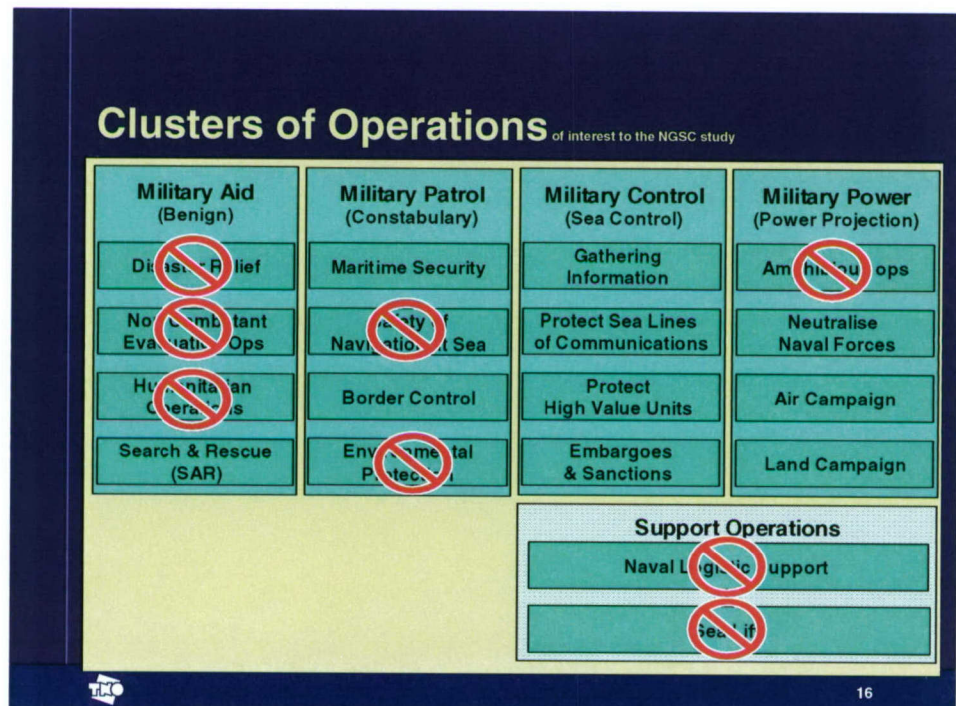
Clusters of Operations of interest to the NGSC study

Military Aid
(Benign)

Di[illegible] R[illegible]lief

No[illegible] C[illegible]mb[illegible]tant Eva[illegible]uatio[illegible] Ops

Hu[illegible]nita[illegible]ian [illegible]pera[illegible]s

Search & Rescue (SAR)

Military Patrol
(Constabulary)

Maritime Security

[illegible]ty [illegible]f Navi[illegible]tio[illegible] t Sea

Border Control

Env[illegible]me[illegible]tal P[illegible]tec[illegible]

Military Control
(Sea Control)

Gathering Information

Protect Sea Lines of Communications

Protect High Value Units

Embargoes & Sanctions

Military Power
(Power Projection)

Am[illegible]hi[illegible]ou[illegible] ops

Neutralise Naval Forces

Air Campaign

Land Campaign

Support Operations

Naval L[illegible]g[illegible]tic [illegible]upport

Sea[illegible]if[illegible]

TNO

16